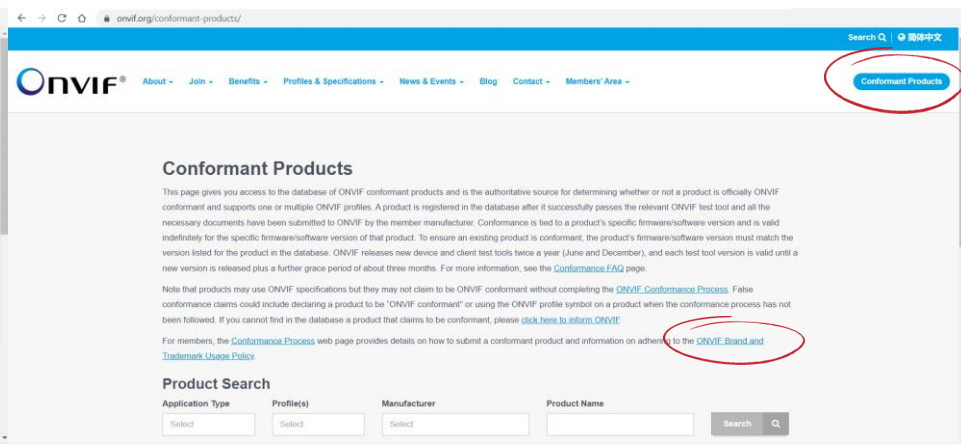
onvif.org/conformant-products/

Search | 简体中文

ONVIF®

About Join Benefits Profiles & Specifications News & Events Blog Contact Members' Area

Conformant Products

Conformant Products

This page gives you access to the database of ONVIF conformant products and is the authoritative source for determining whether or not a product is officially ONVIF conformant and supports one or multiple ONVIF profiles. A product is registered in the database after it successfully passes the relevant ONVIF test tool and all the necessary documents have been submitted to ONVIF by the member manufacturer. Conformance is tied to a product's specific firmware/software version and is valid indefinitely for the specific firmware/software version of that product. To ensure an existing product is conformant, the product's firmware/software version must match the version listed for the product in the database. ONVIF releases new device and client test tools twice a year (June and December), and each test tool version is valid until a new version is released plus a further grace period of about three months. For more information, see the Conformance FAQ page.

Note that products may use ONVIF specifications but they may not claim to be ONVIF conformant without completing the ONVIF Conformance Process. False conformance claims could include declaring a product to be "ONVIF conformant" or using the ONVIF profile symbol on a product when the conformance process has not been followed. If you cannot find in the database a product that claims to be conformant, please click here to inform ONVIF.

For members, the Conformance Process web page provides details on how to submit a conformant product and information on adhering to the ONVIF Brand and Trademark Usage Policy.

Product Search

| Application Type | Profile(s) | Manufacturer | Product Name | |
|---|---|---|---|---|
| Select | Select | Select | | Search |